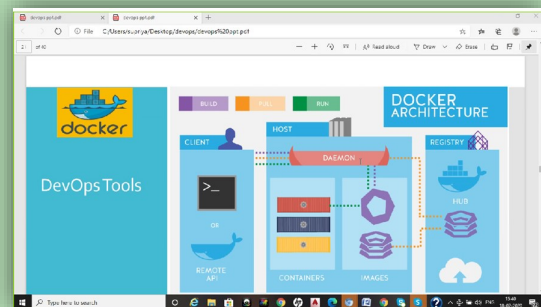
devops ppt.pdf
devops ppt.pdf
File C:/Users/surya/Desktop/devops/devops%20ppt.pdf
2 of 40
Read aloud
Draw
Erase

docker
DevOps Tools
BUILD
PULL
RUN
DOCKER ARCHITECTURE
CLIENT
HOST
REGISTRY
DAEMON
>_
OR
REMOTE API
CONTAINERS
IMAGES
HUB

Type here to search
15:49